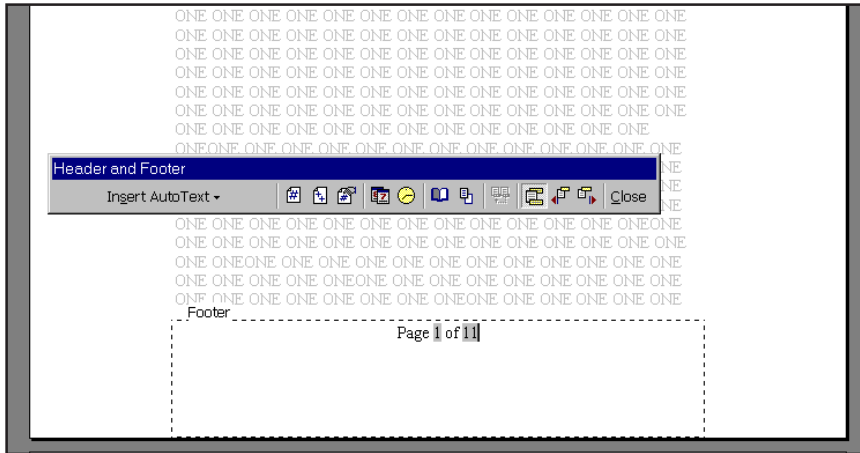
ONE ONE ONE ONE ONE ONE ONE ONE ONE ONE ONE ONE ONE
ONE ONE ONE ONE ONE ONE ONE ONE ONE ONE ONE ONE ONE
ONE ONE ONE ONE ONE ONE ONE ONE ONE ONE ONE ONE ONE
ONE ONE ONE ONE ONE ONE ONE ONE ONE ONE ONE ONE ONE
ONE ONE ONE ONE ONE ONE ONE ONE ONE ONE ONE ONE ONE
ONE ONE ONE ONE ONE ONE ONE ONE ONE ONE ONE ONE ONE
ONE ONE ONE ONE ONE ONE ONE ONE ONE ONE ONE ONE
ONEONE ONE ONE ONE ONE ONE ONE ONE ONE ONE ONE ONE

Header and Footer

Insert AutoText Close

ONE ONE ONE ONE ONE ONE ONE ONE ONE ONE ONE ONEONE
ONE ONE ONE ONE ONE ONE ONE ONE ONE ONE ONE ONE ONE
ONE ONEONE ONE ONE ONE ONE ONE ONE ONE ONE ONE ONE
ONE ONE ONE ONE ONEONE ONE ONE ONE ONE ONE ONE ONE
ONE ONE ONE ONE ONE ONE ONEONE ONE ONE ONE ONE ONE

Footer

Page 1 of 11